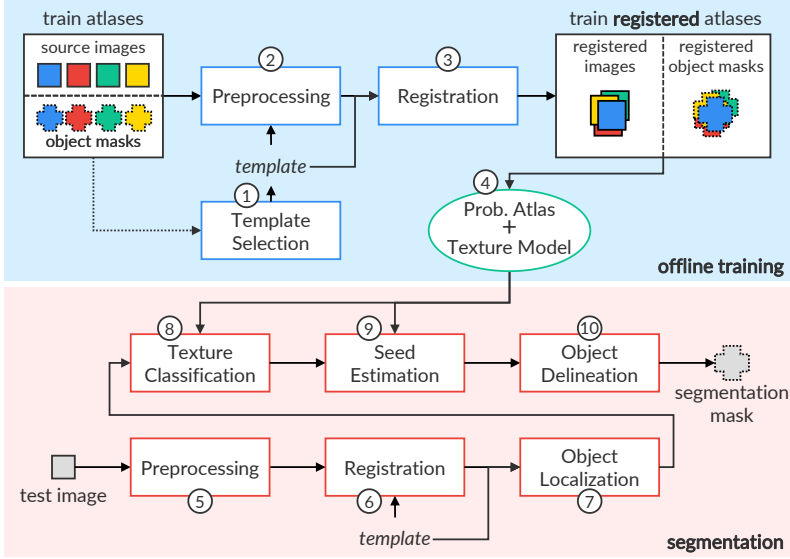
train atlases

source images

object masks

2
Preprocessing

3
Registration

train registered atlases

registered images

registered object masks

template

1
Template Selection

4
Prob. Atlas + Texture Model

offline training

8
Texture Classification

9
Seed Estimation

10
Object Delineation

segmentation mask

test image

Preprocessing
5

Registration
6

template

Object Localization
7

segmentation